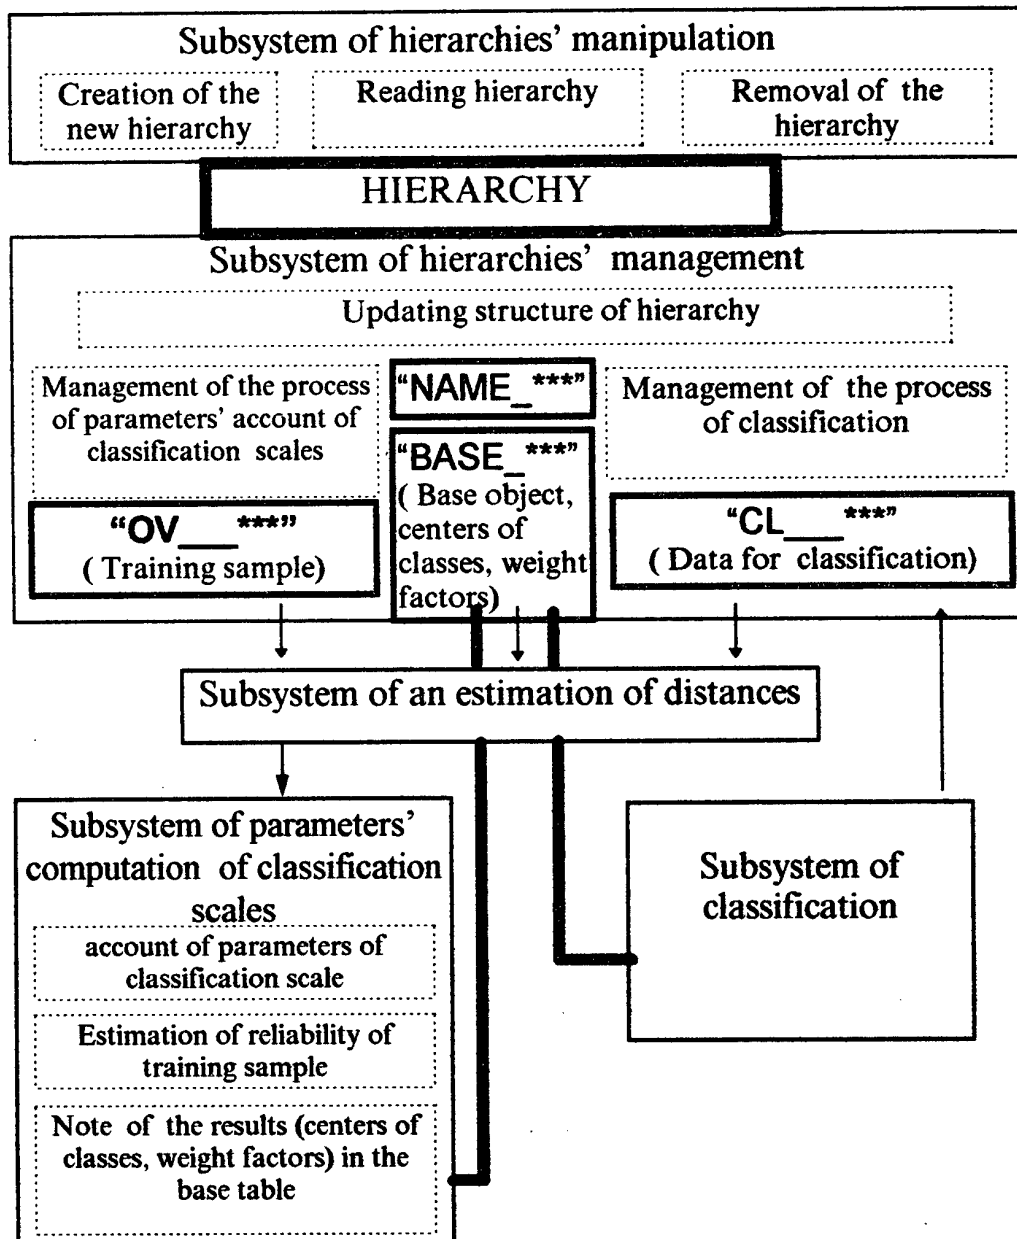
Subsystem of hierarchies' manipulation

Creation of the new hierarchy

Reading hierarchy

Removal of the hierarchy

HIERARCHY

Subsystem of hierarchies' management

Updating structure of hierarchy

Management of the process of parameters' account of classification scales

"NAME_***"

"BASE_***" ( Base object, centers of classes, weight factors)

Management of the process of classification

"OV___***" ( Training sample)

"CL___***" ( Data for classification)

Subsystem of an estimation of distances

Subsystem of parameters' computation of classification scales

account of parameters of classification scale

Estimation of reliability of training sample

Note of the results (centers of classes, weight factors) in the base table

Subsystem of classification